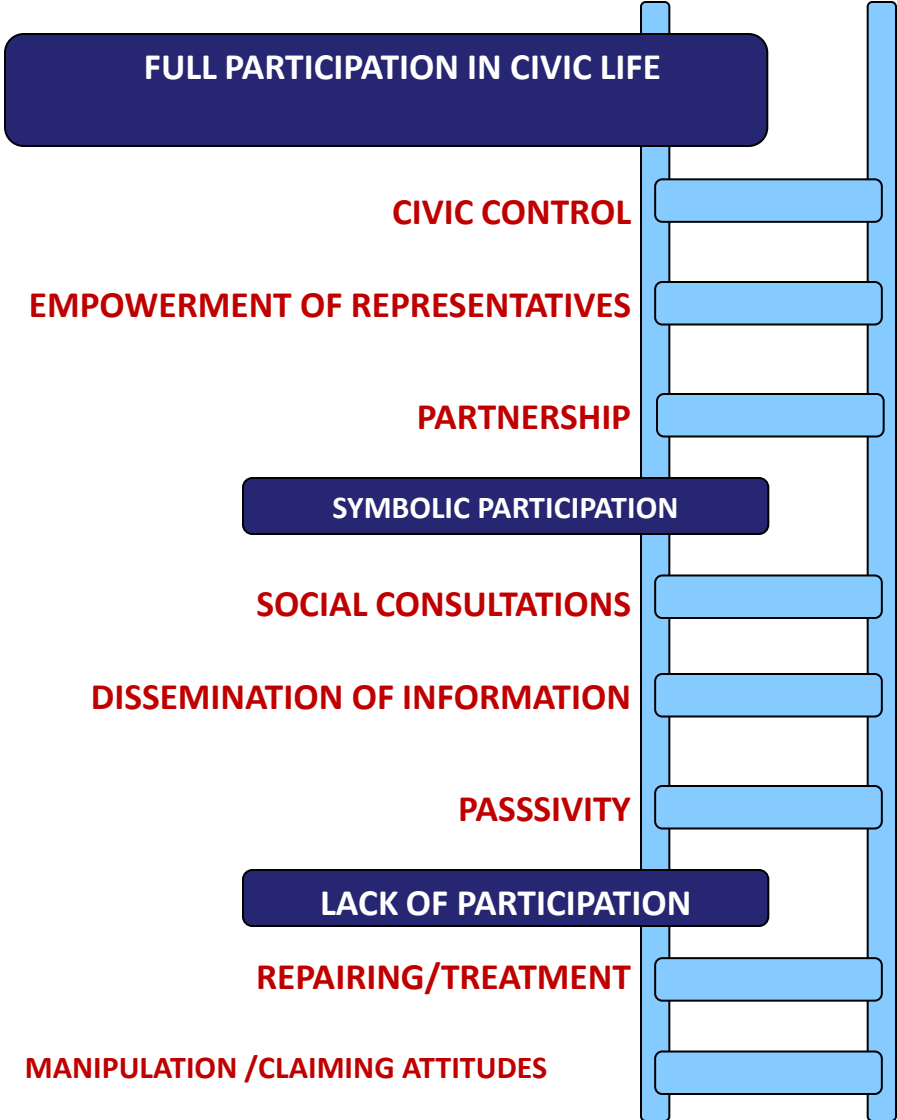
FULL PARTICIPATION IN CIVIC LIFE

CIVIC CONTROL

EMPOWERMENT OF REPRESENTATIVES

PARTNERSHIP

SYMBOLIC PARTICIPATION

SOCIAL CONSULTATIONS

DISSEMINATION OF INFORMATION

PASSSIVITY

LACK OF PARTICIPATION

REPAIRING/TREATMENT

MANIPULATION /CLAIMING ATTITUDES